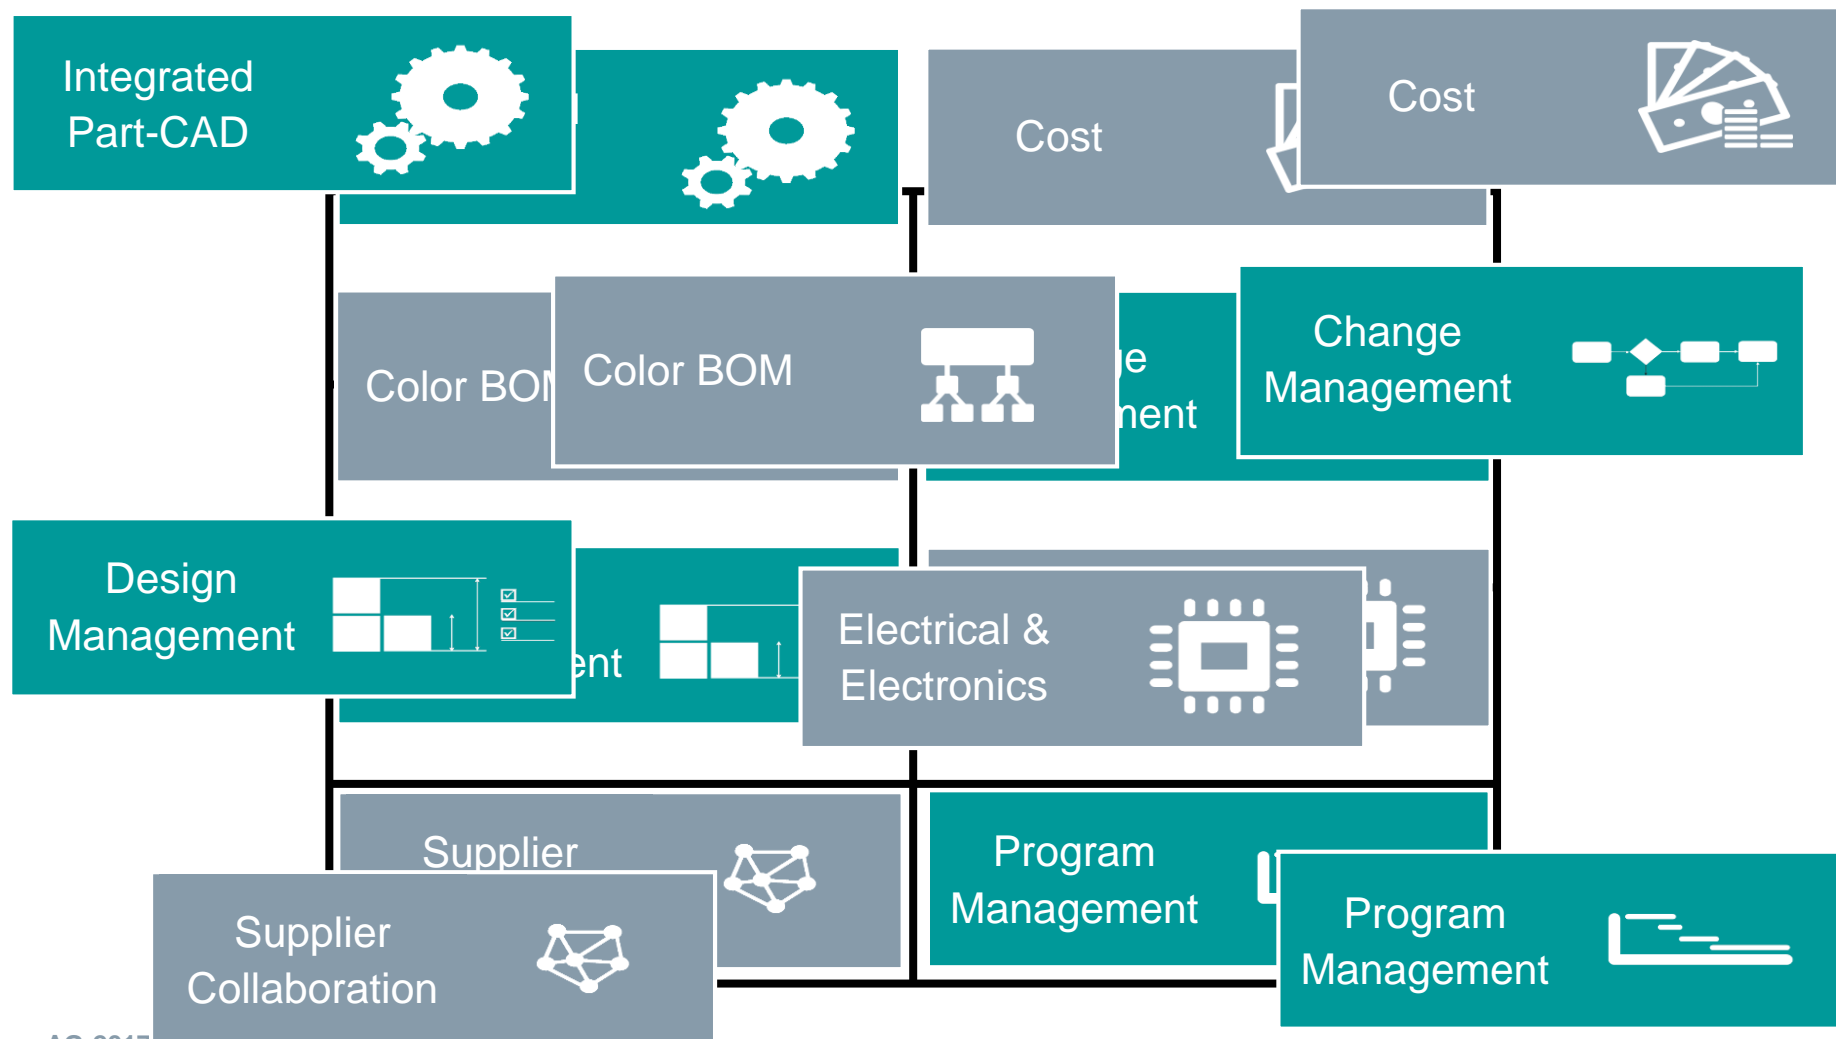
Integrated Part-CAD

Cost

Cost

Color BOM

Color BOM

ge
ment

Change Management

Design Management

ent

Electrical & Electronics

Supplier

Program Management

Supplier Collaboration

Program Management

AG 2017